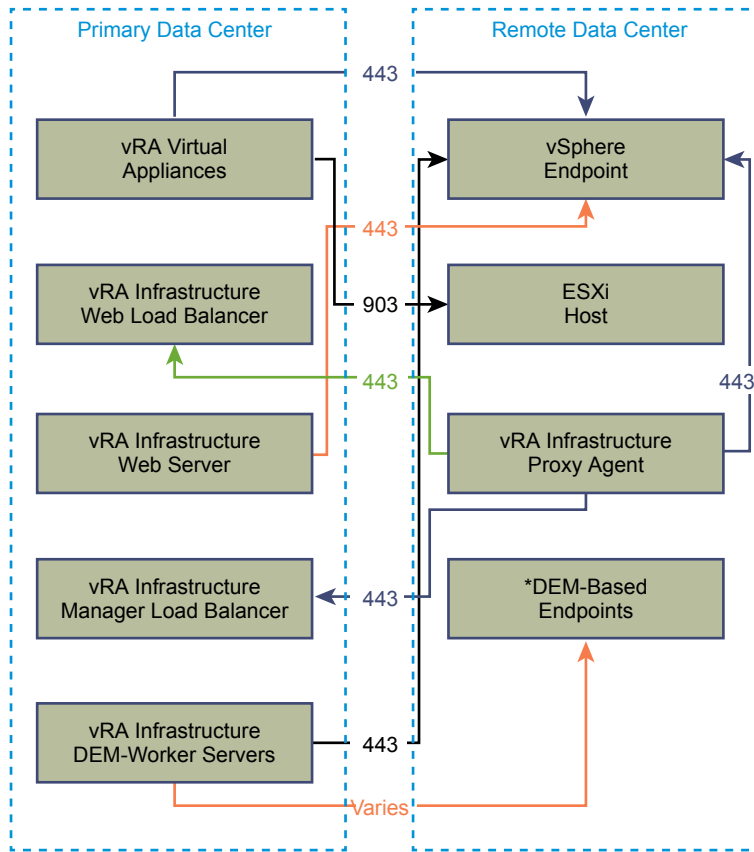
Primary Data Center

Remote Data Center

443

vRA Virtual Appliances

vSphere Endpoint

443

vRA Infrastructure Web Load Balancer

903

ESXi Host

443

443

vRA Infrastructure Web Server

vRA Infrastructure Proxy Agent

vRA Infrastructure Manager Load Balancer

443

*DEM-Based Endpoints

vRA Infrastructure DEM-Worker Servers

443

Varies